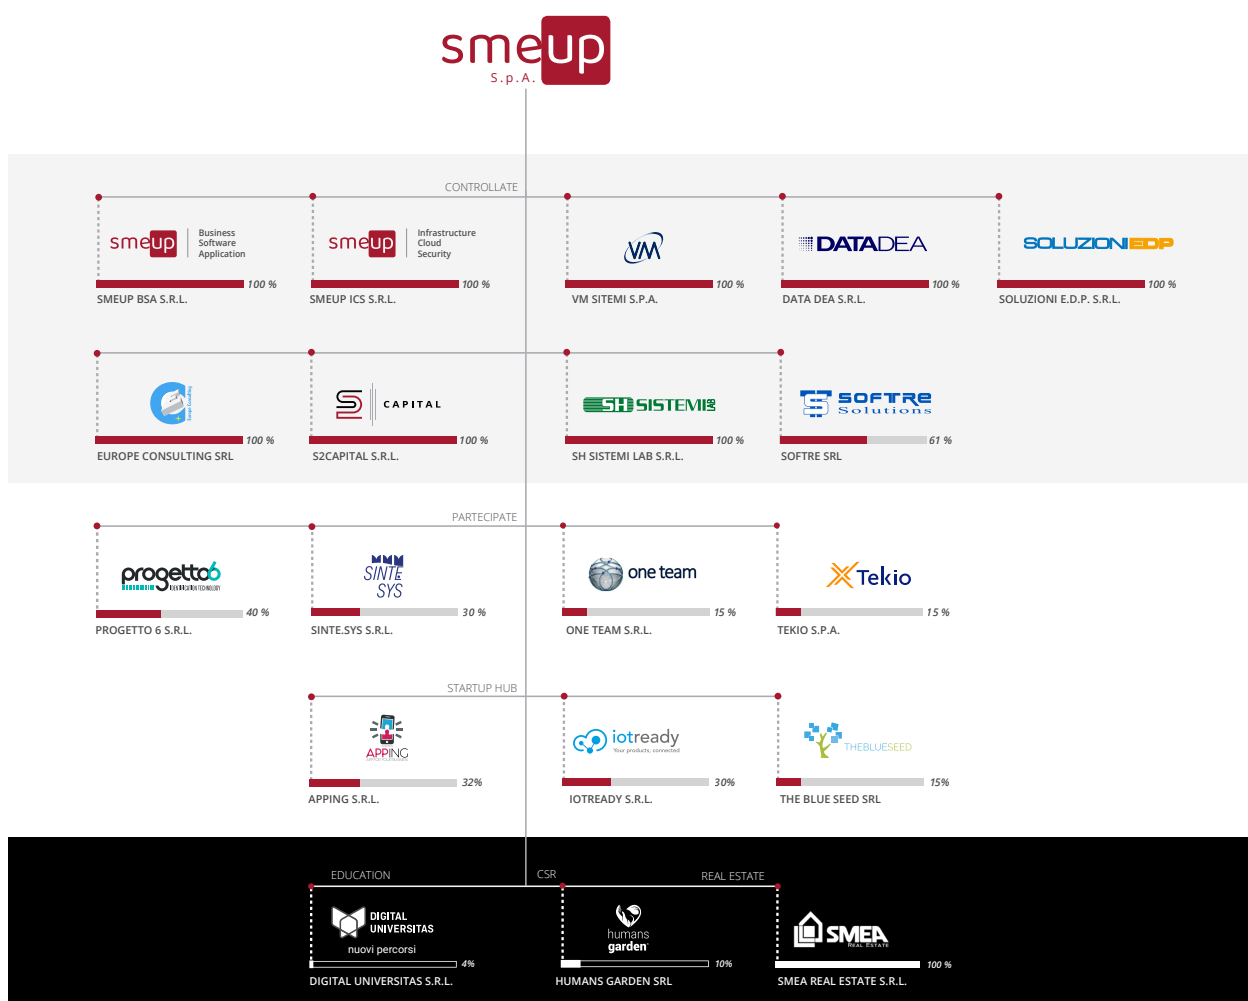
smeup
S.p.A.

CONTROLLATE

smeup Business Software Application
100 %
SMEUP BSA S.R.L.

smeup Infrastructure Cloud Security
100 %
SMEUP ICS S.R.L.

VM
100 %
VM SITEMI S.P.A.

DATADEA
100 %
DATA DEA S.R.L.

SOLUZIONI EDP
100 %
SOLUZIONI E.D.P. S.R.L.

100 %
EUROPE CONSULTING SRL

CAPITAL
100 %
S2CAPITAL S.R.L.

SH SISTEMI LAB
100 %
SH SISTEMI LAB S.R.L.

SOFTRE Solutions
61 %
SOFTRE SRL

PARTECIPATE

progetto6
40 %
PROGETTO 6 S.R.L.

SINTE SYS
30 %
SINTE.SYS S.R.L.

one team
15 %
ONE TEAM S.R.L.

Tekio
15 %
TEKIO S.P.A.

STARTUP HUB

APPING
32%
APPING S.R.L.

iotready
Your products, connected
30%
IOTREADY S.R.L.

THEBLUESEED
15%
THE BLUE SEED SRL

EDUCATION
CSR
REAL ESTATE

DIGITAL UNIVERSITAS
nuovi percorsi
4%
DIGITAL UNIVERSITAS S.R.L.

humans garden
10%
HUMANS GARDEN SRL

SMEA REAL ESTATE
100 %
SMEA REAL ESTATE S.R.L.